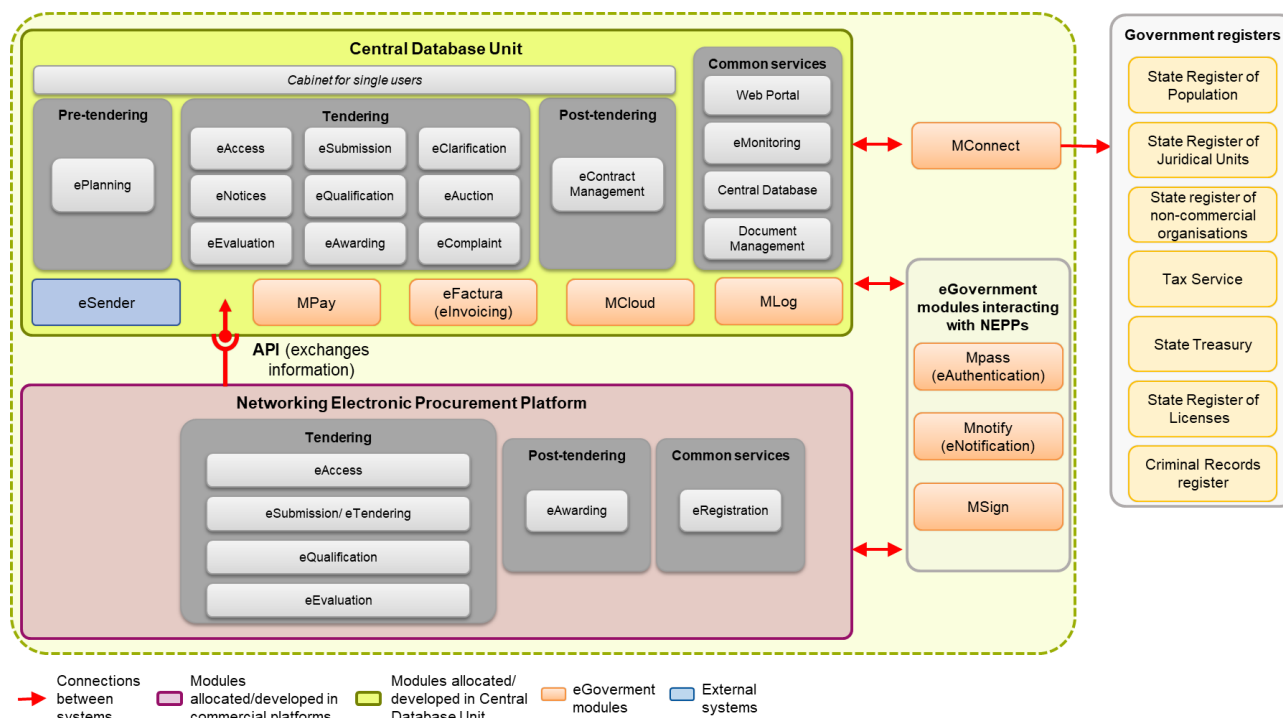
Central Database Unit

Cabinet for single users

Pre-tendering

ePlanning

Tendering

eAccess

eSubmission

eClarification

eNotices

eQualification

eAuction

eEvaluation

eAwarding

eComplaint

Post-tendering

eContract Management

Common services

Web Portal

eMonitoring

Central Database

Document Management

eSender

MPay

eFactura (eInvoicing)

MCloud

MLog

MConnect

Government registers

State Register of Population

State Register of Juridical Units

State register of non-commercial organisations

Tax Service

State Treasury

State Register of Licenses

Criminal Records register

eGovernment modules interacting with NEPPs

Mpass (eAuthentication)

Mnotify (eNotification)

MSign

API (exchanges information)

Networking Electronic Procurement Platform

Tendering

eAccess

eSubmission/ eTendering

eQualification

eEvaluation

Post-tendering

eAwarding

Common services

eRegistration

Connections between systems

Modules allocated/developed in commercial platforms

Modules allocated/ developed in Central Database Unit

eGoverment modules

External systems